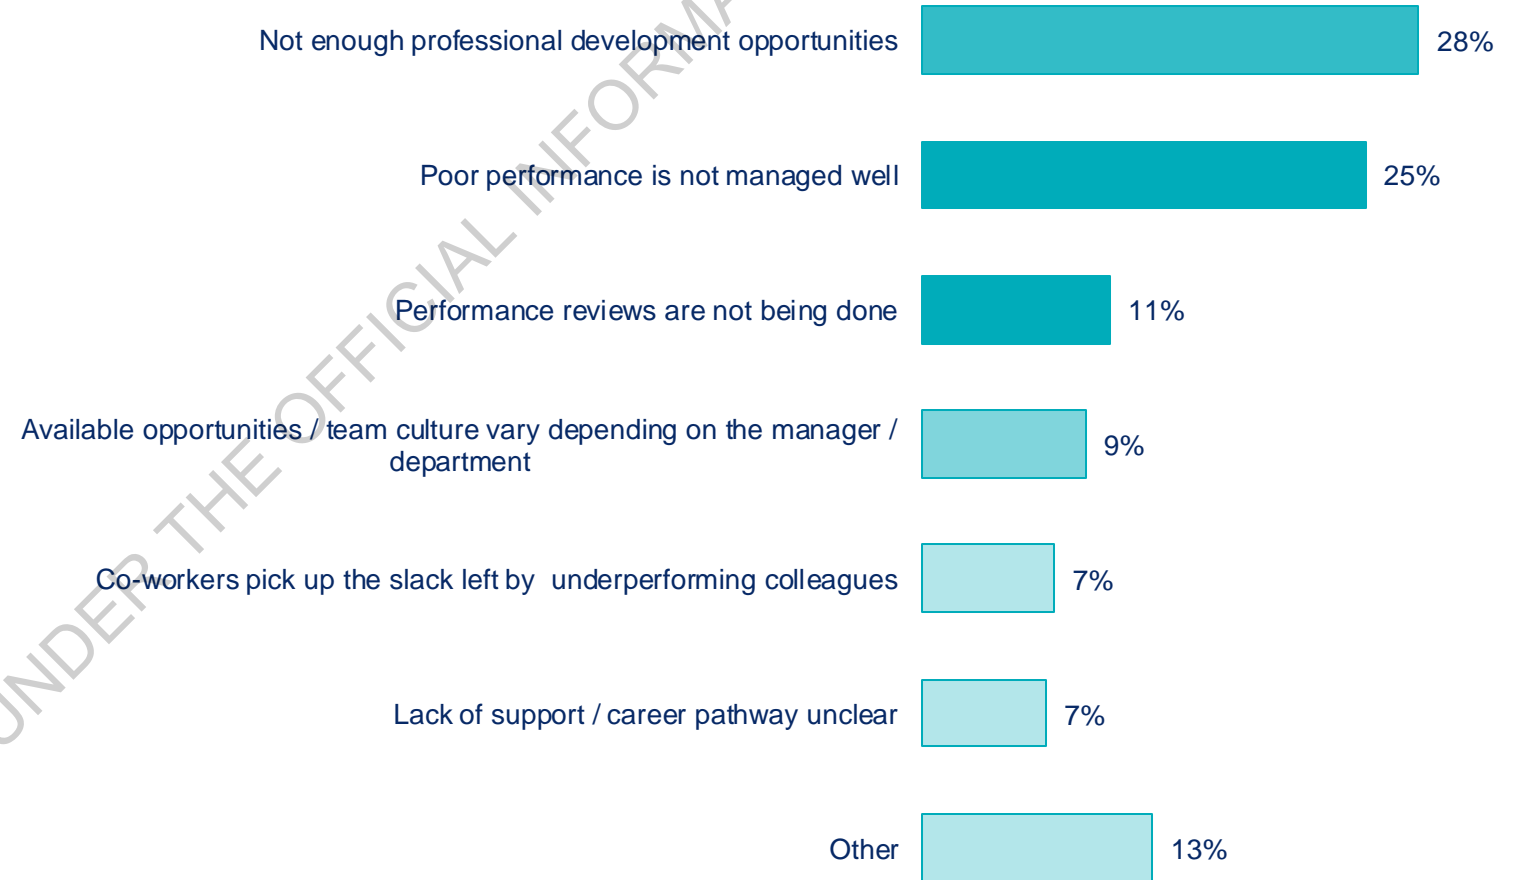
UNDER THE OFFICIAL INFORMA

Not enough professional development opportunities 28%

Poor performance is not managed well 25%

Performance reviews are not being done 11%

Available opportunities / team culture vary depending on the manager / department 9%

Co-workers pick up the slack left by underperforming colleagues 7%

Lack of support / career pathway unclear 7%

Other 13%